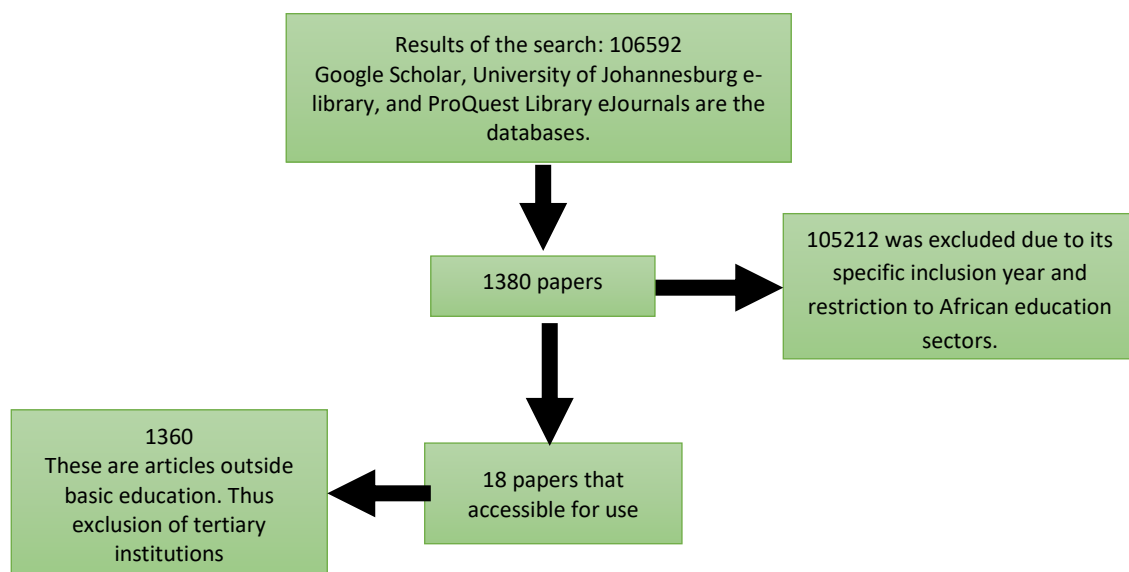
Results of the search: 106592
Google Scholar, University of Johannesburg e-library, and ProQuest Library eJournals are the databases.

1380 papers

105212 was excluded due to its specific inclusion year and restriction to African education sectors.

18 papers that accessible for use

1360
These are articles outside basic education. Thus exclusion of tertiary institutions